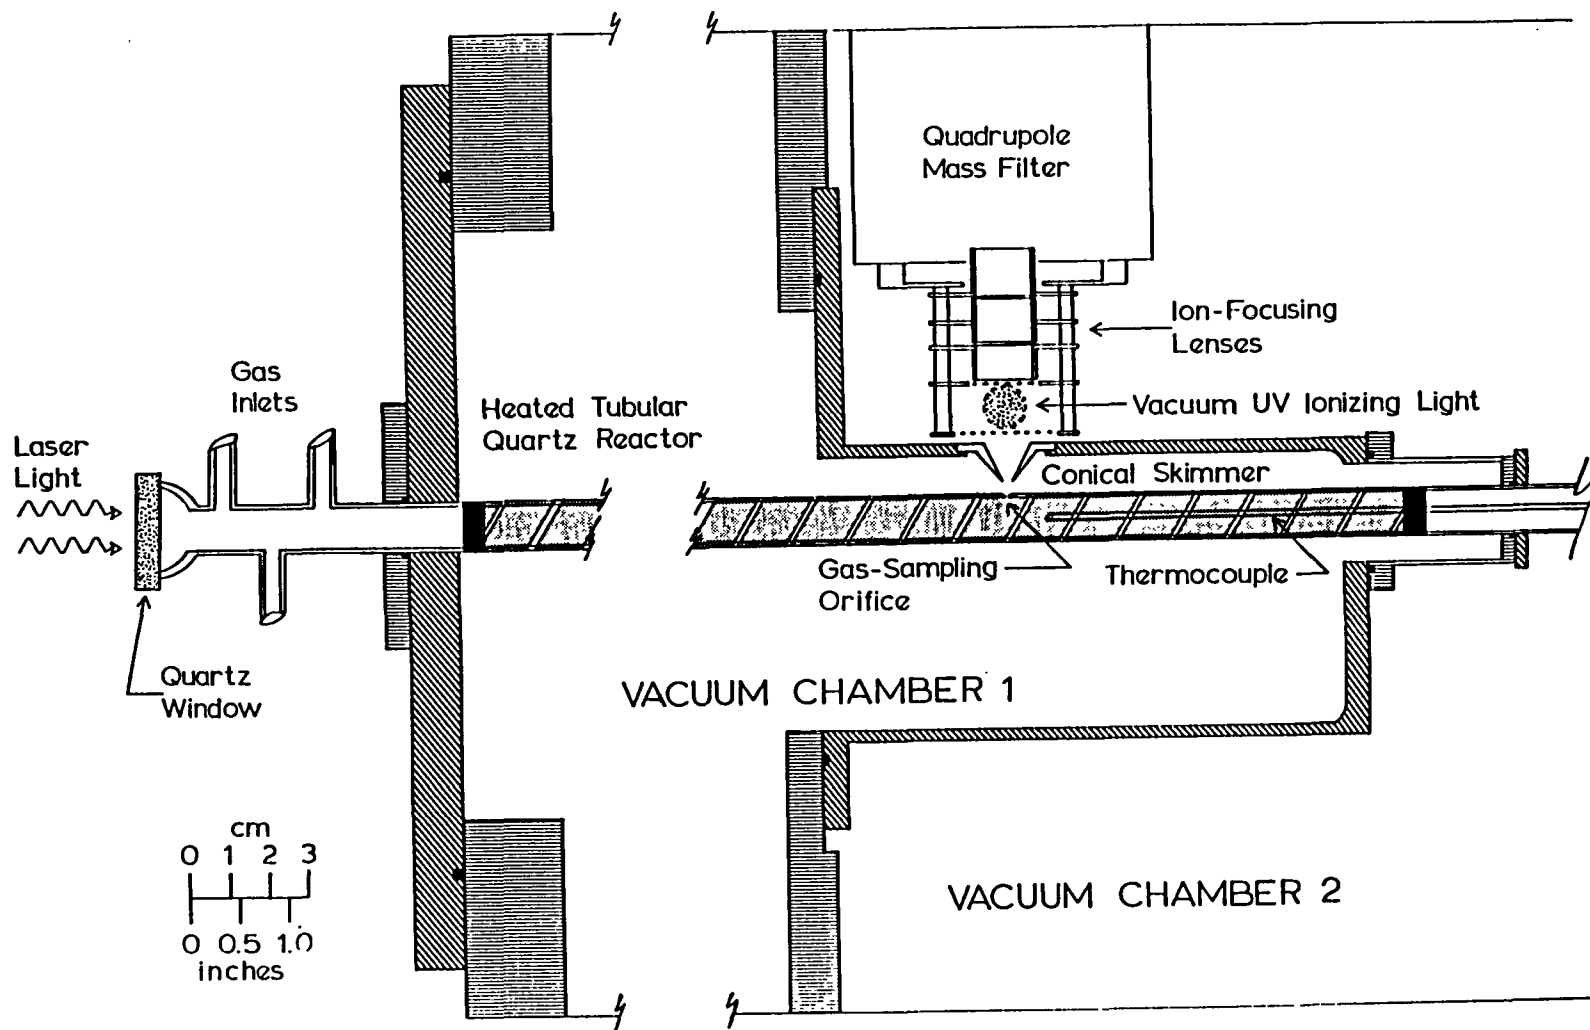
Quadrupole Mass Filter

Ion-Focusing Lenses

Vacuum UV Ionizing Light

Gas Inlets

Laser Light

Heated Tubular Quartz Reactor

Conical Skimmer

Gas-Sampling Orifice

Thermocouple

Quartz Window

VACUUM CHAMBER 1

VACUUM CHAMBER 2

cm
0 1 2 3
0 0.5 1.0
inches